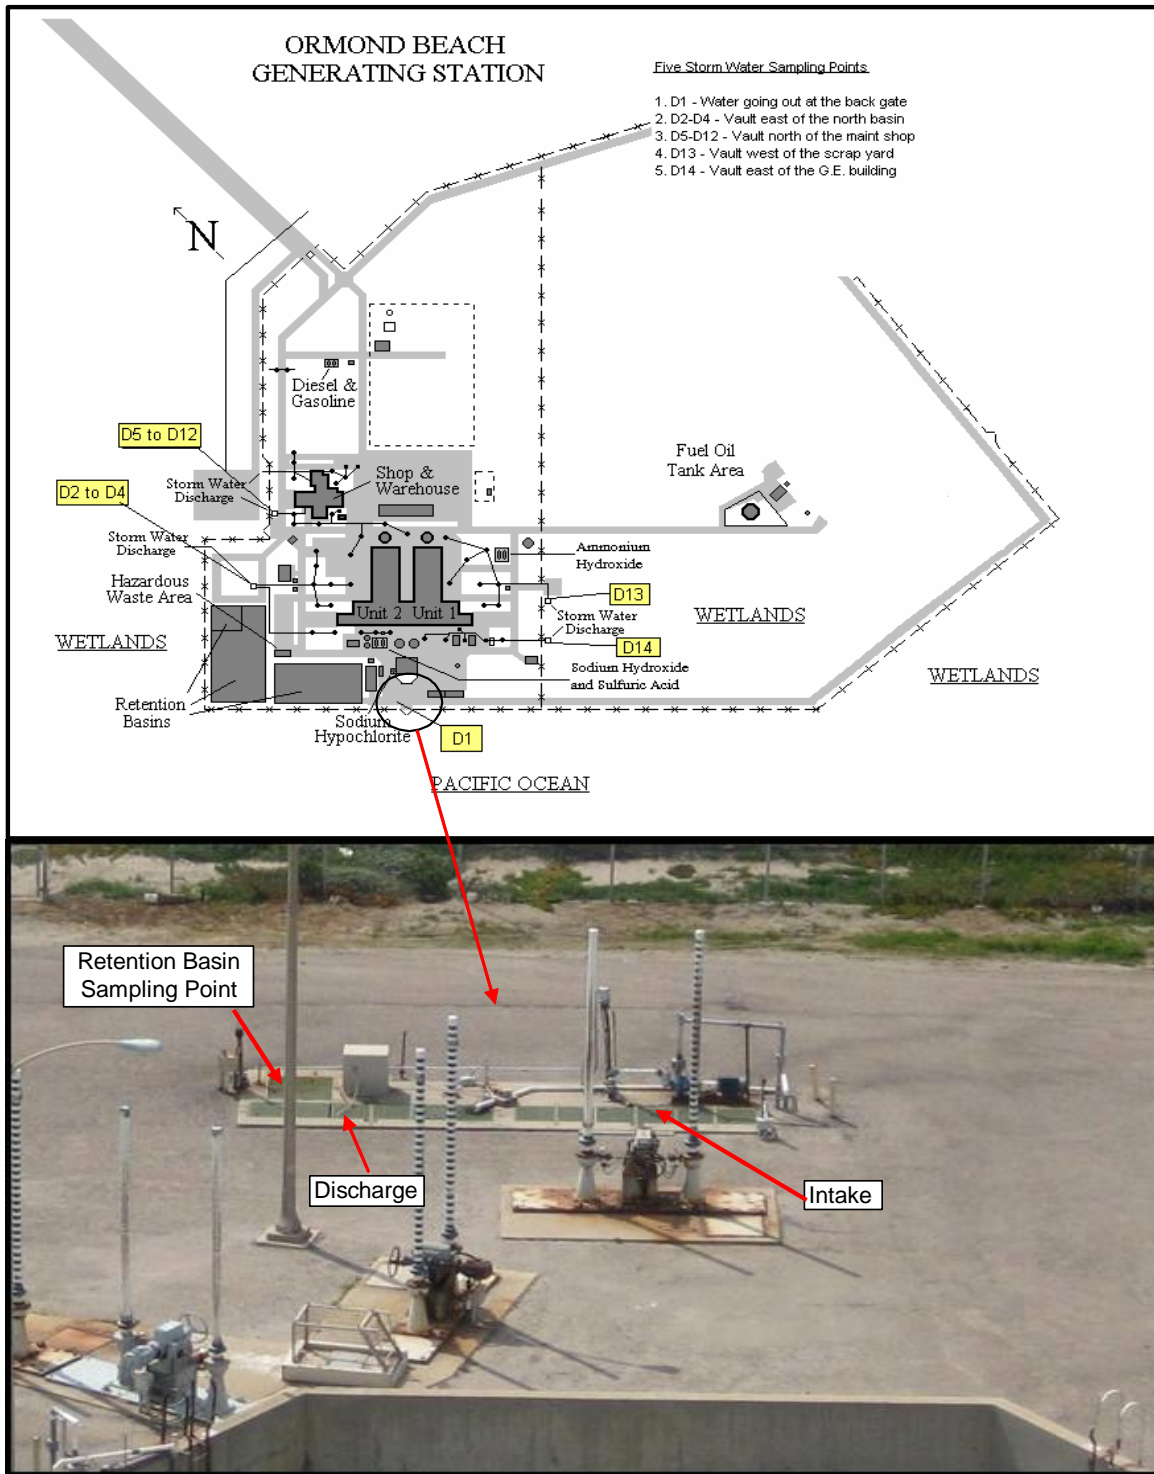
ORMOND BEACH
GENERATING STATION

Five Storm Water Sampling Points

1. D1 - Water going out at the back gate
2. D2-D4 - Vault east of the north basin
3. D5-D12 - Vault north of the maint shop
4. D13 - Vault west of the scrap yard
5. D14 - Vault east of the G.E. building

N

Diesel & Gasoline

D5 to D12

Storm Water Discharge

D2 to D4

Shop & Warehouse

Fuel Oil Tank Area

Storm Water Discharge

Ammonium Hydroxide

Hazardous Waste Area

D13

Storm Water Discharge

WETLANDS

Unit 2 Unit 1

WETLANDS

D14

Sodium Hydroxide and Sulfuric Acid

WETLANDS

Retention Basins

Sodium Hypochlorite

D1

PACIFIC OCEAN

Retention Basin Sampling Point

Discharge

Intake